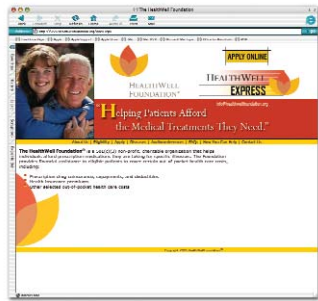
The HealthWell Foundation

HEALTHWELL FOUNDATION

APPLY ONLINE

HEALTHWELL EXPRESS

"Helping Patients Afford the Medical Treatments They Need."

The HealthWell Foundation® is a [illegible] non-profit, charitable organization that helps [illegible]

Prescription drug coinsurance, copayments, and deductibles
Health insurance premiums
Other selected out-of-pocket health care costs